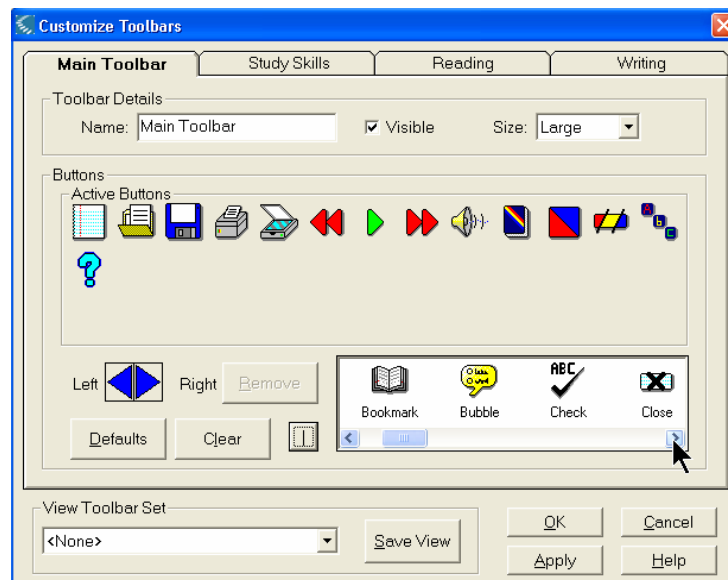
Customize Toolbars

Main Toolbar | Study Skills | Reading | Writing

Toolbar Details
Name: Main Toolbar
Visible
Size: Large

Buttons
Active Buttons

Left Right Remove

Defaults Clear

Bookmark Bubble ABC Check Close

View Toolbar Set
<None>
Save View

OK Cancel
Apply Help